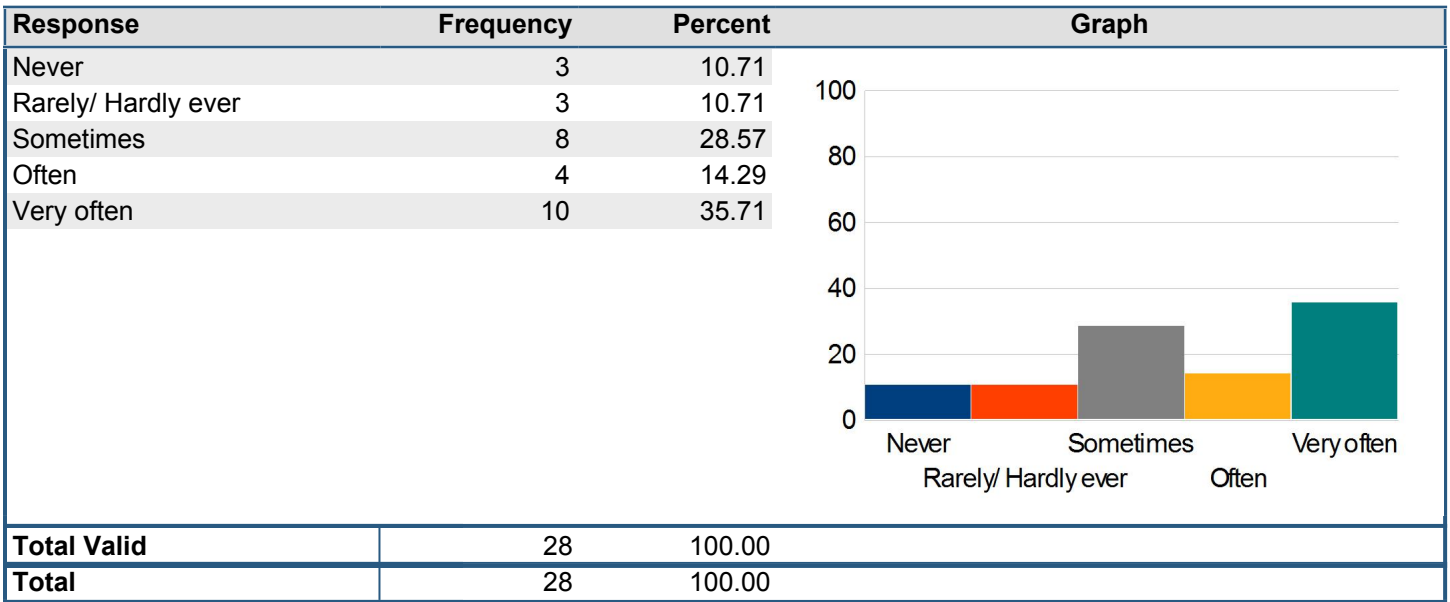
| Response | Frequency | Percent | Graph |
|---|---|---|---|
| Never | 3 | 10.71 | |
| Rarely/ Hardly ever | 3 | 10.71 | |
| Sometimes | 8 | 28.57 | |
| Often | 4 | 14.29 | |
| Very often | 10 | 35.71 | |
| Total Valid | 28 | 100.00 | |
| Total | 28 | 100.00 | |

100
80
60
40
20
0
Never
Rarely/ Hardly ever
Sometimes
Often
Very often